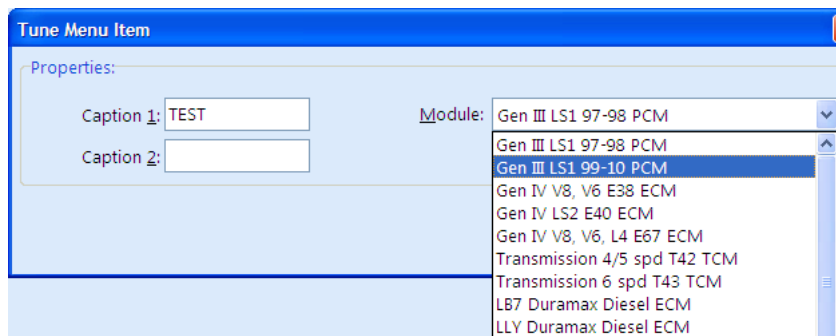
Tune Menu Item

Properties:

Caption 1: TEST

Caption 2:

Module: Gen III LS1 97-98 PCM

Gen III LS1 97-98 PCM
Gen III LS1 99-10 PCM
Gen IV V8, V6 E38 ECM
Gen IV LS2 E40 ECM
Gen IV V8, V6, L4 E67 ECM
Transmission 4/5 spd T42 TCM
Transmission 6 spd T43 TCM
LB7 Duramax Diesel ECM
LLY Duramax Diesel ECM